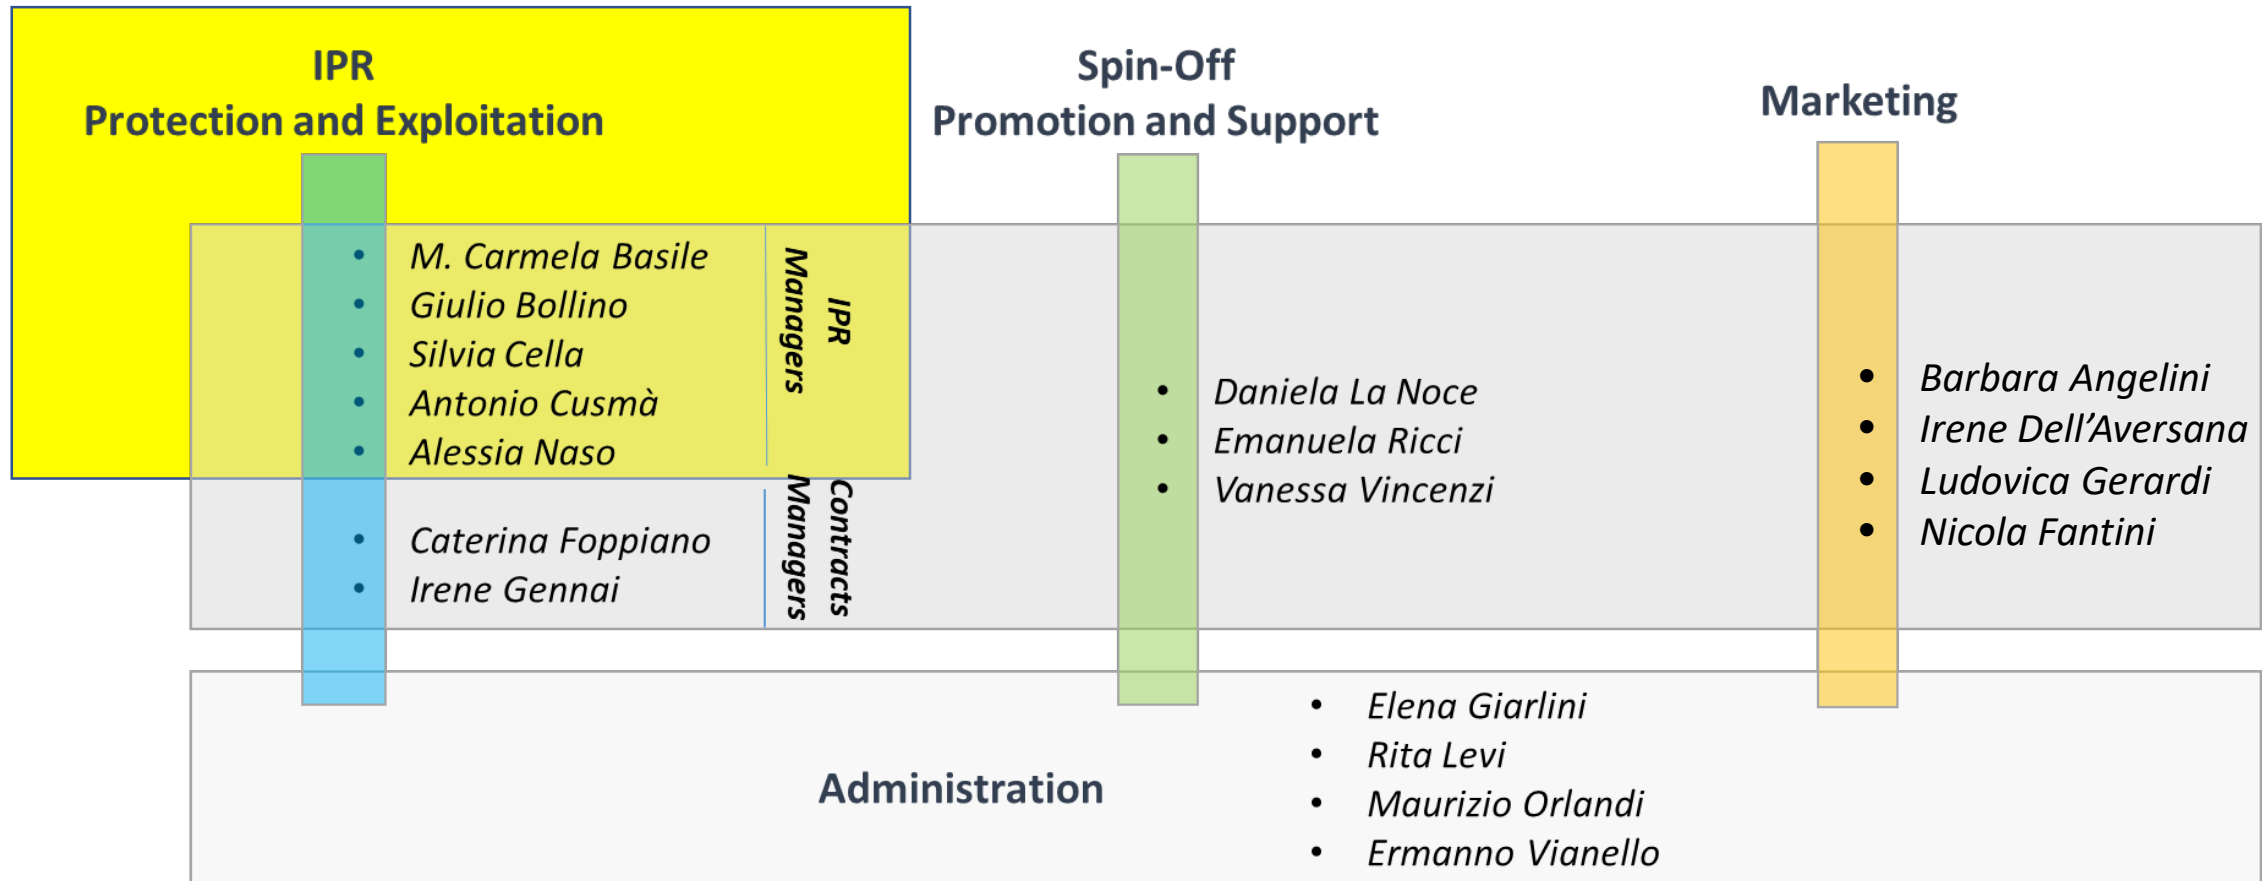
IPR
Protection and Exploitation

Spin-Off
Promotion and Support

Marketing

- M. Carmela Basile
- Giulio Bollino
- Silvia Cella
- Antonio Cusmà
- Alessia Naso

IPR Managers

- Caterina Foppiano
- Irene Gennai

Contracts Managers

- Daniela La Noce
- Emanuela Ricci
- Vanessa Vincenzi

- Barbara Angelini
- Irene Dell'Aversana
- Ludovica Gerardi
- Nicola Fantini

Administration

- Elena Giarlini
- Rita Levi
- Maurizio Orlandi
- Ermanno Vianello